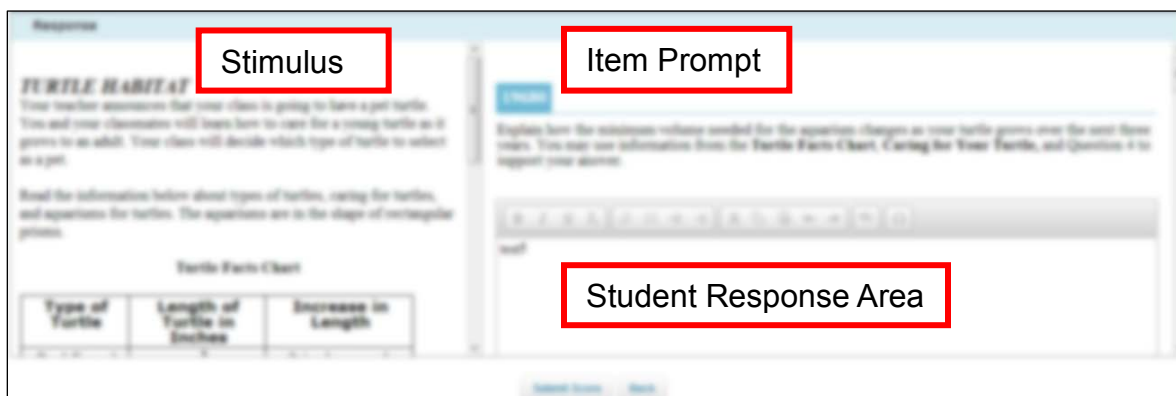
Response

Stimulus

Item Prompt

TURTLE HABITAT

Your teacher announces that your class is going to have a pet turtle. You and your classmates will learn how to care for a young turtle as it grows to an adult. Your class will decide which type of turtle to select as a pet.

Read the information below about types of turtles, caring for turtles, and aquariums for turtles. The aquariums are in the shape of rectangular prisms.

Turtle Facts Chart

| Type of Turtle | Length of Turtle in Inches | Increase in Length |
|---|---|---|

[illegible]

Explain how the minimum volume needed for the aquarium changes as your turtle grows over the next three years. You may use information from the Turtle Facts Chart, Caring for Your Turtle, and Question 4 to support your answer.

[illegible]

Student Response Area

Submit Score Back